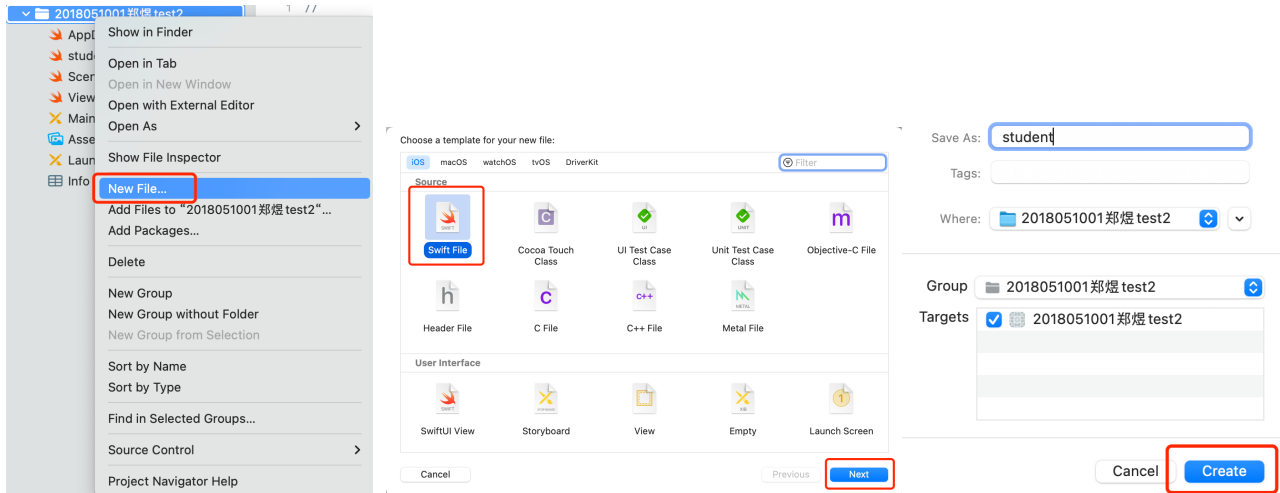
2018051001郑煜test2
1 //
AppD
stud
Scen
View
Main
Asse
Laun
Info

Show in Finder
Open in Tab
Open in New Window
Open with External Editor
Open As
Show File Inspector
New File...
Add Files to "2018051001郑煜test2"...
Add Packages...
Delete
New Group
New Group without Folder
New Group from Selection
Sort by Name
Sort by Type
Find in Selected Groups...
Source Control
Project Navigator Help

Choose a template for your new file:
iOS macOS watchOS tvOS DriverKit
Filter
Source
SWIFT
Swift File
Cocoa Touch Class
UI
UI Test Case Class
UNIT
Unit Test Case Class
Objective-C File
Header File
C File
C++
C++ File
METAL
Metal File
User Interface
SWIFT
SwiftUI View
STORYBOARD
Storyboard
View
XIB
Empty
Launch Screen
Cancel
Previous
Next

Save As: student
Tags:
Where: 2018051001郑煜test2
Group 2018051001郑煜test2
Targets 2018051001郑煜test2
Cancel
Create